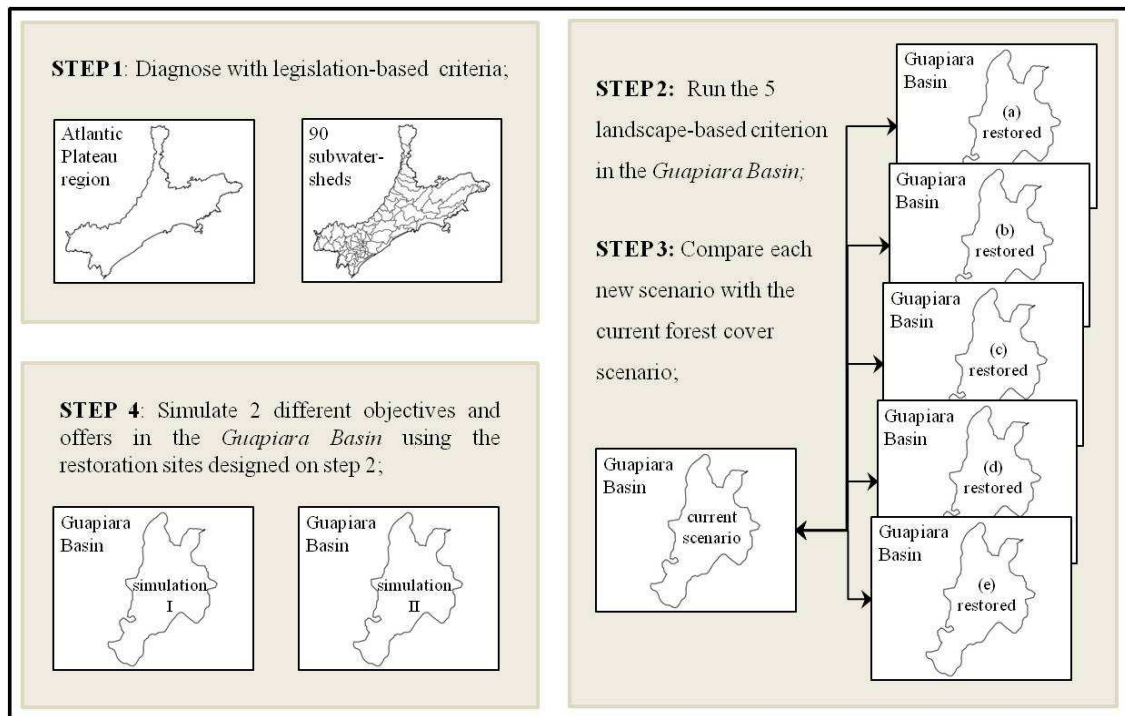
STEP 1: Diagnose with legislation-based criteria;

Atlantic Plateau region

90 subwatersheds

STEP 4: Simulate 2 different objectives and offers in the *Guapiara Basin* using the restoration sites designed on step 2;

Guapiara Basin

simulation I

Guapiara Basin

simulation II

STEP 2: Run the 5 landscape-based criterion in the *Guapiara Basin;*

STEP 3: Compare each new scenario with the current forest cover scenario;

Guapiara Basin

(a) restored

Guapiara Basin

(b) restored

Guapiara Basin

(c) restored

Guapiara Basin

(d) restored

Guapiara Basin

(e) restored

Guapiara Basin

current scenario